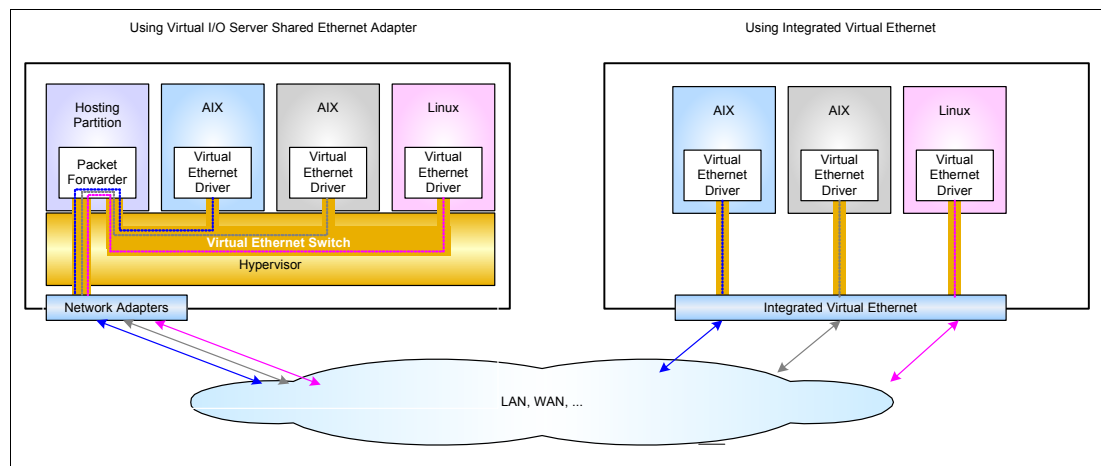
Using Virtual I/O Server Shared Ethernet Adapter

Hosting Partition

Packet Forwarder

AIX

Virtual Ethernet Driver

AIX

Virtual Ethernet Driver

Linux

Virtual Ethernet Driver

Virtual Ethernet Switch

Hypervisor

Network Adapters

Using Integrated Virtual Ethernet

AIX

Virtual Ethernet Driver

AIX

Virtual Ethernet Driver

Linux

Virtual Ethernet Driver

Integrated Virtual Ethernet

LAN, WAN, ...